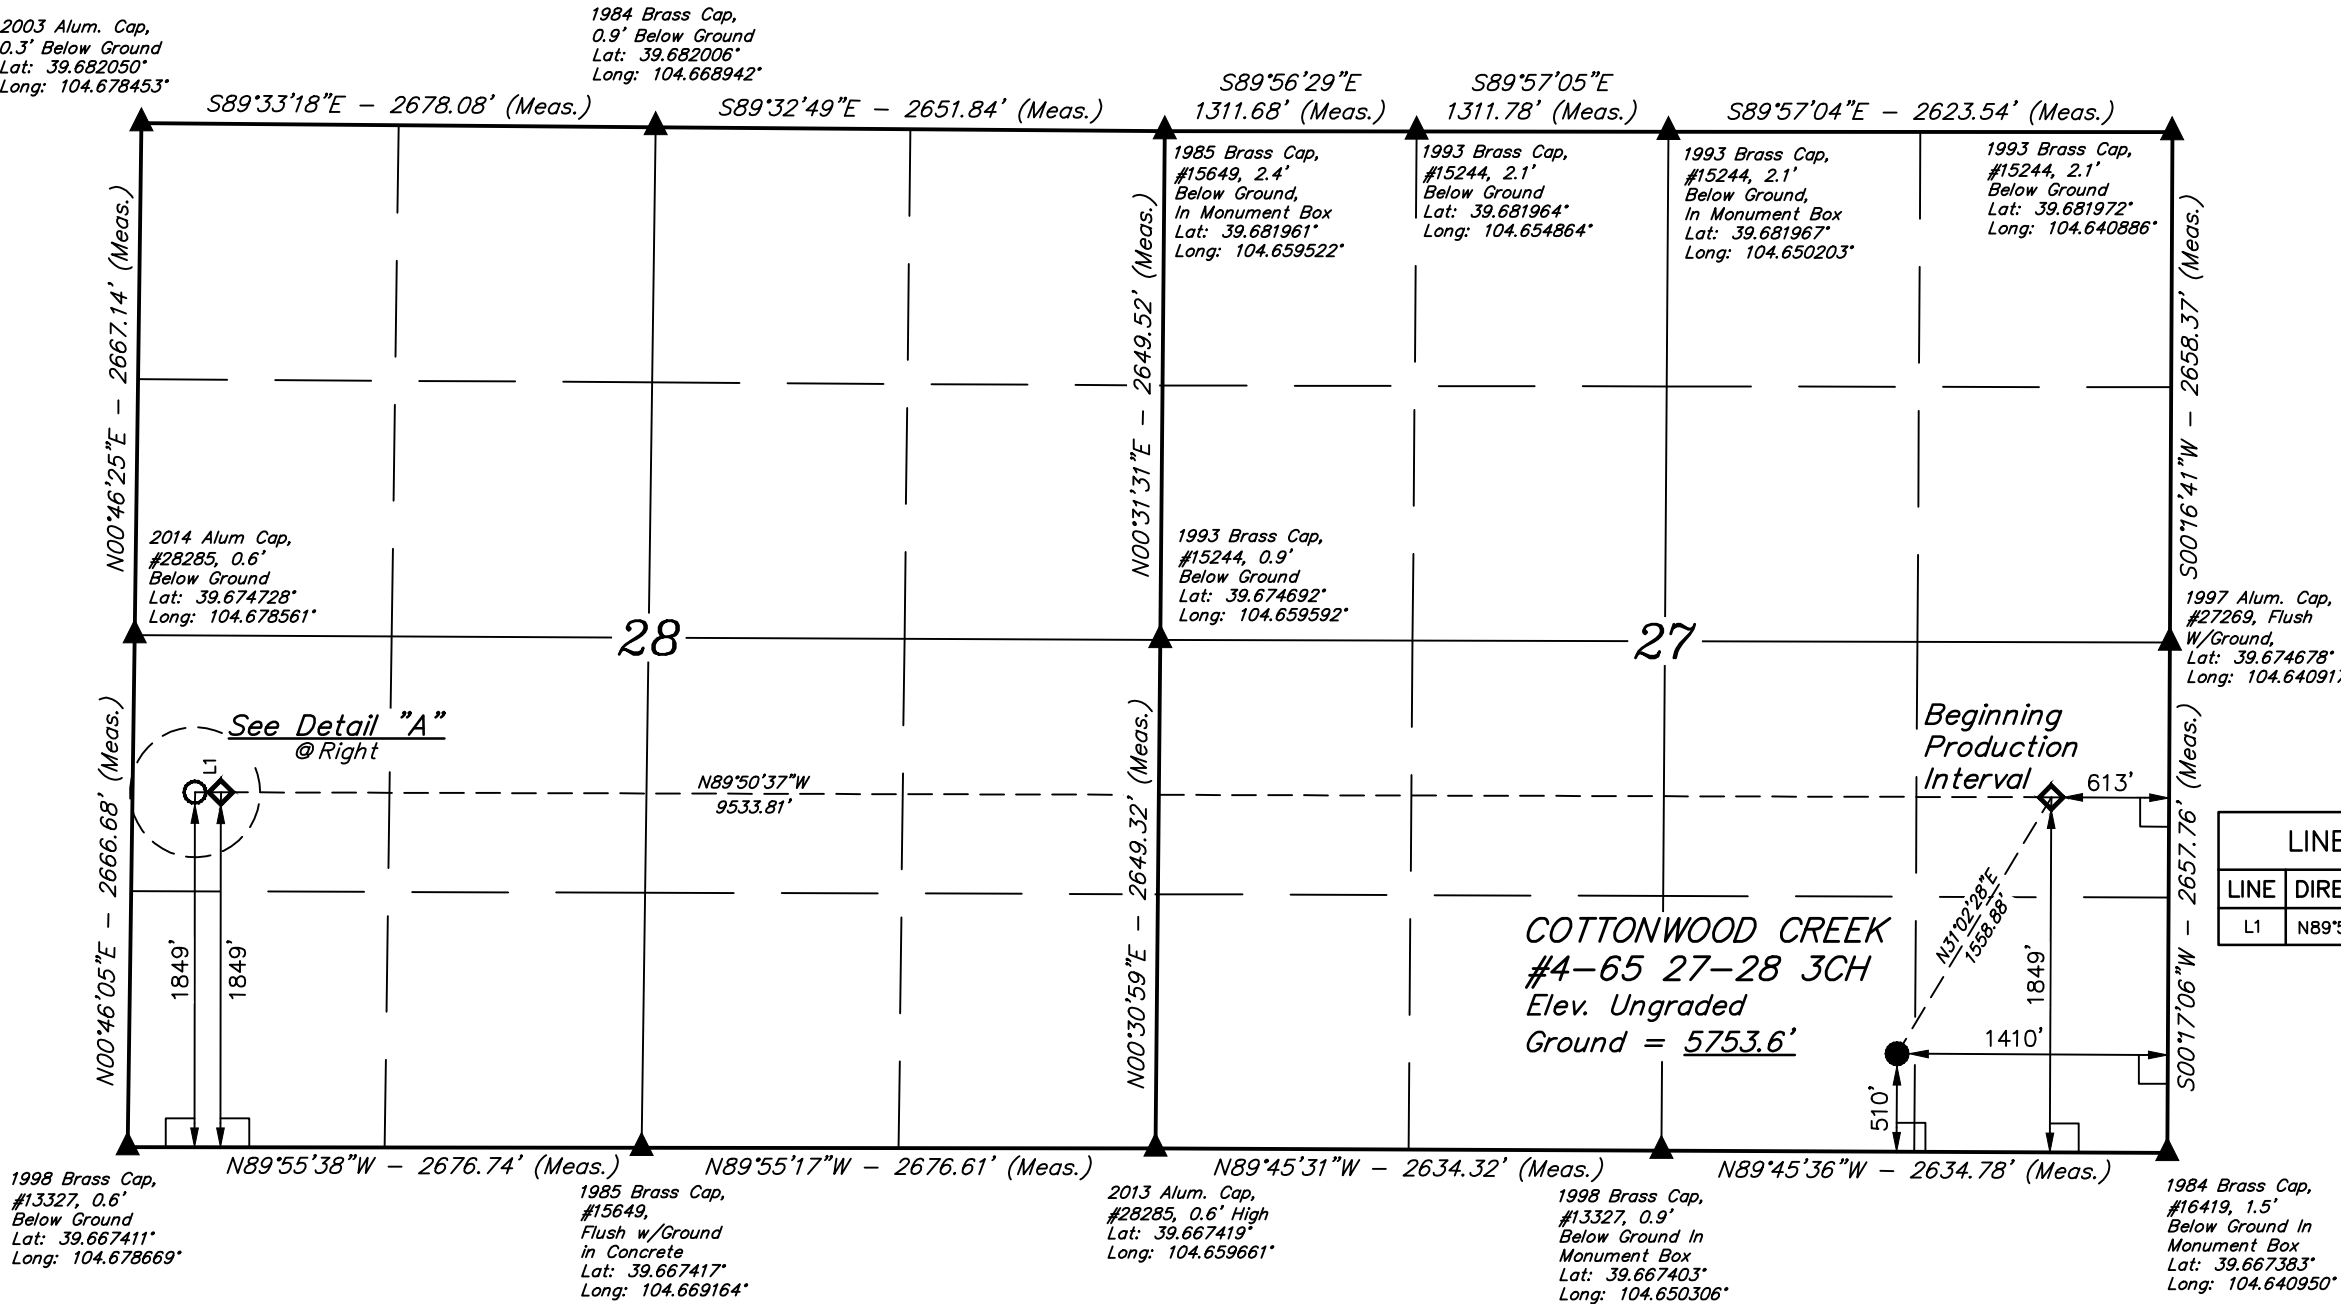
2003 Alum. Cap, 0.3' Below Ground Lat: 39.682050° Long: 104.678453°

1984 Brass Cap, 0.9' Below Ground Lat: 39.682006° Long: 104.668942°

S89°33'18"E – 2678.08' (Meas.)

S89°32'49"E – 2651.84' (Meas.)

S89°56'29"E 1311.68' (Meas.)

S89°57'05"E 1311.78' (Meas.)

S89°57'04"E – 2623.54' (Meas.)

1985 Brass Cap, #15649, 2.4' Below Ground, In Monument Box Lat: 39.681961° Long: 104.659522°

1993 Brass Cap, #15244, 2.1' Below Ground Lat: 39.681964° Long: 104.654864°

1993 Brass Cap, #15244, 2.1' Below Ground, In Monument Box Lat: 39.681967° Long: 104.650203°

1993 Brass Cap, #15244, 2.1' Below Ground Lat: 39.681972° Long: 104.640886°

N00°46'25"E – 2667.14' (Meas.)

N00°31'31"E – 2649.52' (Meas.)

S00°16'41"W – 2658.37' (Meas.)

2014 Alum Cap, #28285, 0.6' Below Ground Lat: 39.674728° Long: 104.678561°

1993 Brass Cap, #15244, 0.9' Below Ground Lat: 39.674692° Long: 104.659592°

28

27

1997 Alum. Cap, #27269, Flush W/Ground, Lat: 39.674678° Long: 104.64091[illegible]

See Detail "A" @ Right

L1

N89°50'37"W 9533.81'

Beginning Production Interval

613'

N00°46'05"E – 2666.68' (Meas.)

N00°30'59"E – 2649.32' (Meas.)

S00°17'06"W – 2657.76' (Meas.)

| LINE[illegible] | |
|---|---|
| LINE | DIRE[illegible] |
| L1 | N89°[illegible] |

1849'

1849'

COTTONWOOD CREEK #4-65 27-28 3CH Elev. Ungraded Ground = 5753.6'

N31°02'28"E 1558.88'

1849'

1410'

510'

N89°55'38"W – 2676.74' (Meas.)

N89°55'17"W – 2676.61' (Meas.)

N89°45'31"W – 2634.32' (Meas.)

N89°45'36"W – 2634.78' (Meas.)

1998 Brass Cap, #13327, 0.6' Below Ground Lat: 39.667411° Long: 104.678669°

1985 Brass Cap, #15649, Flush w/Ground in Concrete Lat: 39.667417° Long: 104.669164°

2013 Alum. Cap, #28285, 0.6' High Lat: 39.667419° Long: 104.659661°

1998 Brass Cap, #13327, 0.9' Below Ground In Monument Box Lat: 39.667403° Long: 104.650306°

1984 Brass Cap, #16419, 1.5' Below Ground In Monument Box Lat: 39.667383° Long: 104.640950°